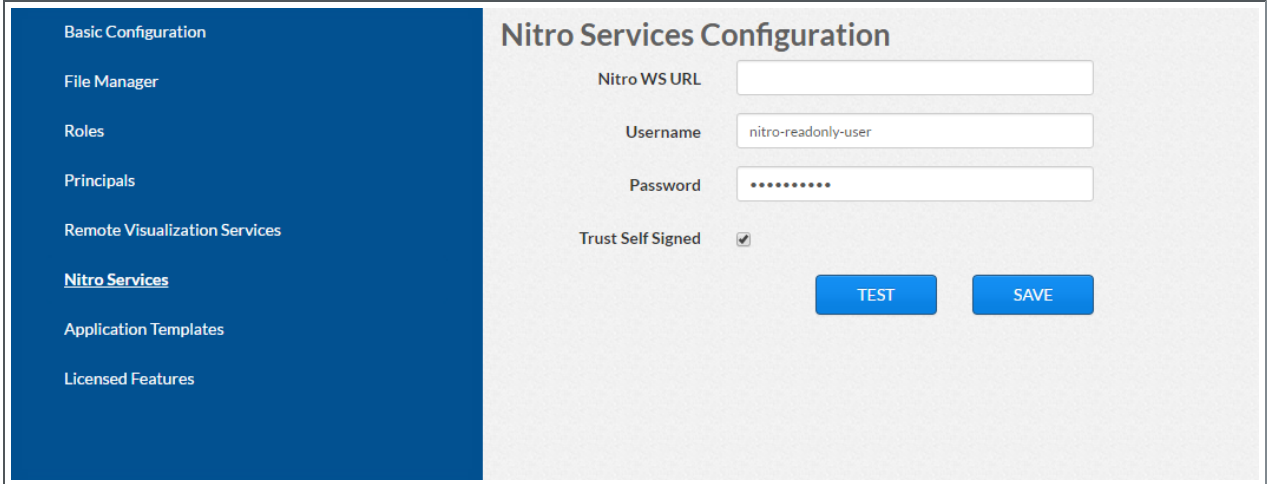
Basic Configuration

File Manager

Roles

Principals

Remote Visualization Services

Nitro Services

Application Templates

Licensed Features

Nitro Services Configuration

Nitro WS URL

Username nitro-readonly-user

Password ••••••••••

Trust Self Signed

TEST

SAVE